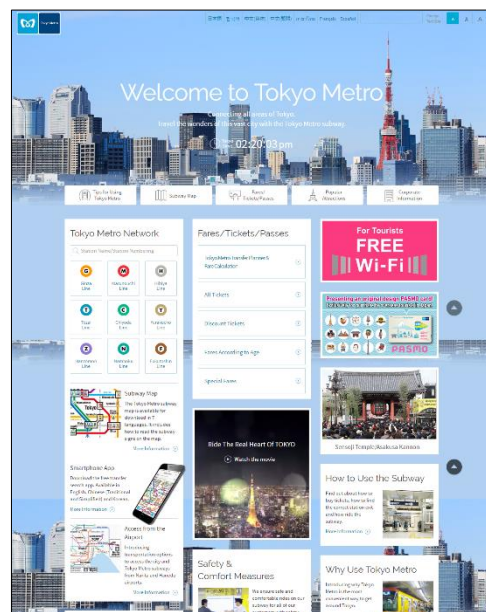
Welcome to Tokyo Metro

Connecting all areas of Tokyo.
Travel the wonders of this vast city with the Tokyo Metro subway.

02:20:03 pm

Tips for Using Tokyo Metro

Subway Map

Fares/ Tickets/Passes

Popular Attractions

Corporate Information

Tokyo Metro Network

Search Name/Station Numbering

Ginza Line

Marunouchi Line

Hibiya Line

Tozai Line

Chiyoda Line

Yurakucho Line

Hanzomon Line

Namboku Line

Fukutoshin Line

Subway Map

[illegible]

Show Information

Smartphone App

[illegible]

Show Information

Access from the Airport

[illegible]

Show Information

Fares/Tickets/Passes

Tokyo Metro Transfer Planner & Fare Calculator

All Tickets

Discount Tickets

Fares According to Age

Special Fares

Ride The Real Heart Of TOKYO

Watch the movie

Safety & Comfort Measures

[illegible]

For Tourists

FREE Wi-Fi

PASMO

Senso-ji Temple (Asakusa Kannon)

How to Use the Subway

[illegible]

Show Information

Why Use Tokyo Metro

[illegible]